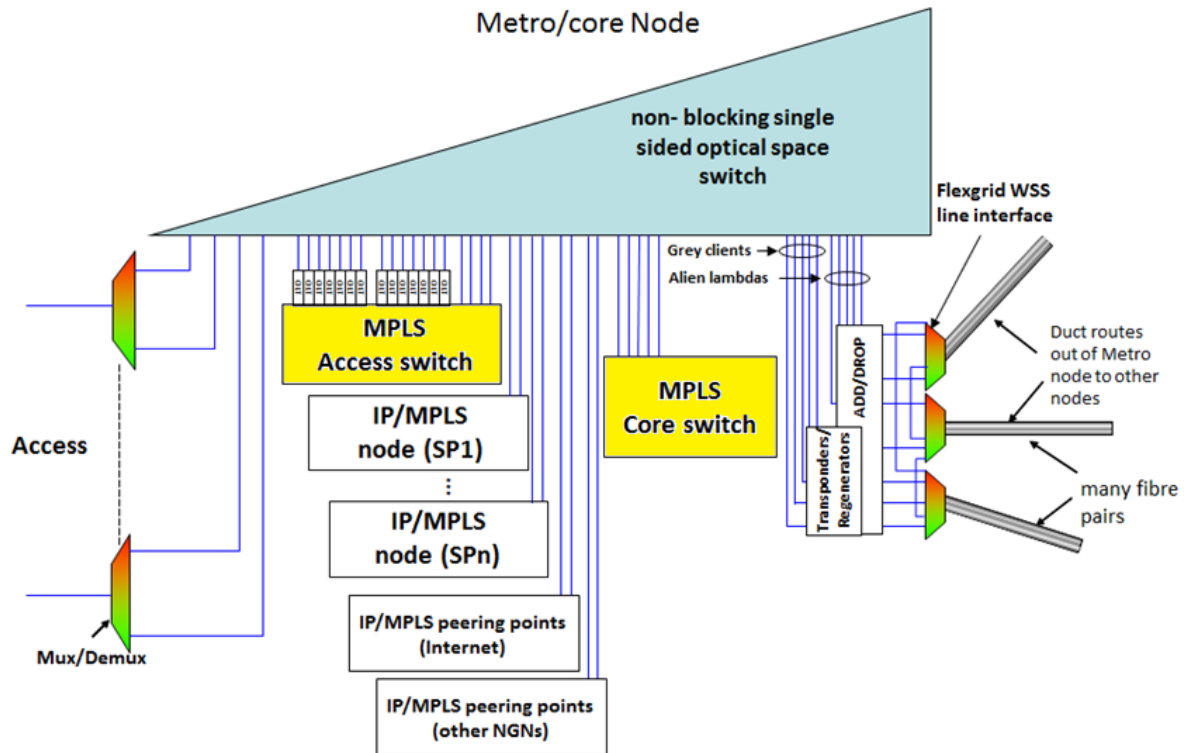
Metro/core Node

non- blocking single sided optical space switch

Flexgrid WSS line interface

Grey clients

Alien lambdas

MPLS Access switch

MPLS Core switch

ADD/DROP

Transponders/ Regenerators

Duct routes out of Metro node to other nodes

many fibre pairs

Access

IP/MPLS node (SP1)

⋮

IP/MPLS node (SPn)

IP/MPLS peering points (Internet)

IP/MPLS peering points (other NGNs)

Mux/Demux